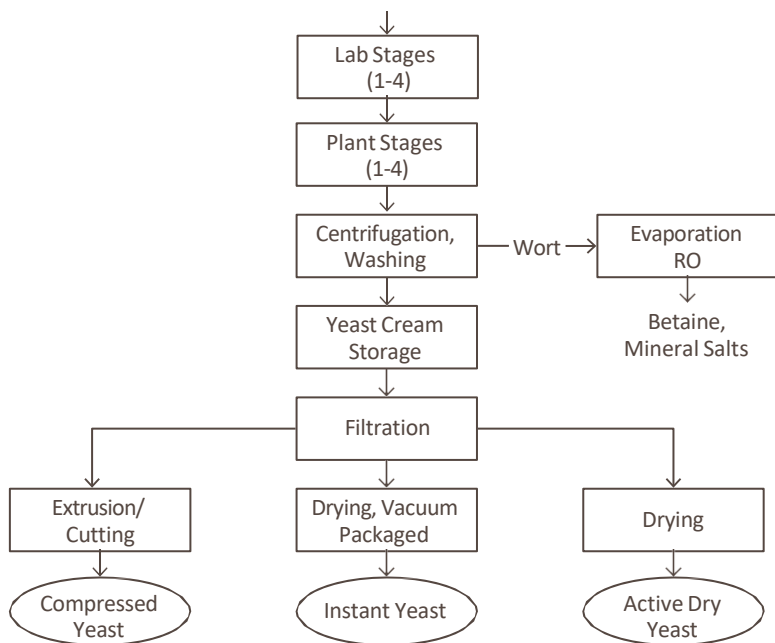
Lab Stages (1-4)

Plant Stages (1-4)

Centrifugation, Washing

Wort

Evaporation RO

Betaine, Mineral Salts

Yeast Cream Storage

Filtration

Extrusion/ Cutting

Drying, Vacuum Packaged

Drying

Compressed Yeast

Instant Yeast

Active Dry Yeast